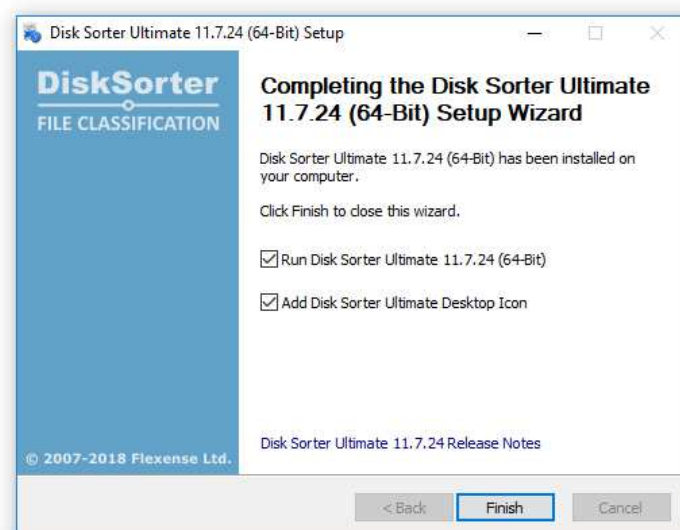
Disk Sorter Ultimate 11.7.24 (64-Bit) Setup

DiskSorter
FILE CLASSIFICATION

Completing the Disk Sorter Ultimate 11.7.24 (64-Bit) Setup Wizard

Disk Sorter Ultimate 11.7.24 (64-Bit) has been installed on your computer.

Click Finish to close this wizard.

Run Disk Sorter Ultimate 11.7.24 (64-Bit)

Add Disk Sorter Ultimate Desktop Icon

© 2007-2018 Flexense Ltd.

Disk Sorter Ultimate 11.7.24 Release Notes

< Back
Finish
Cancel